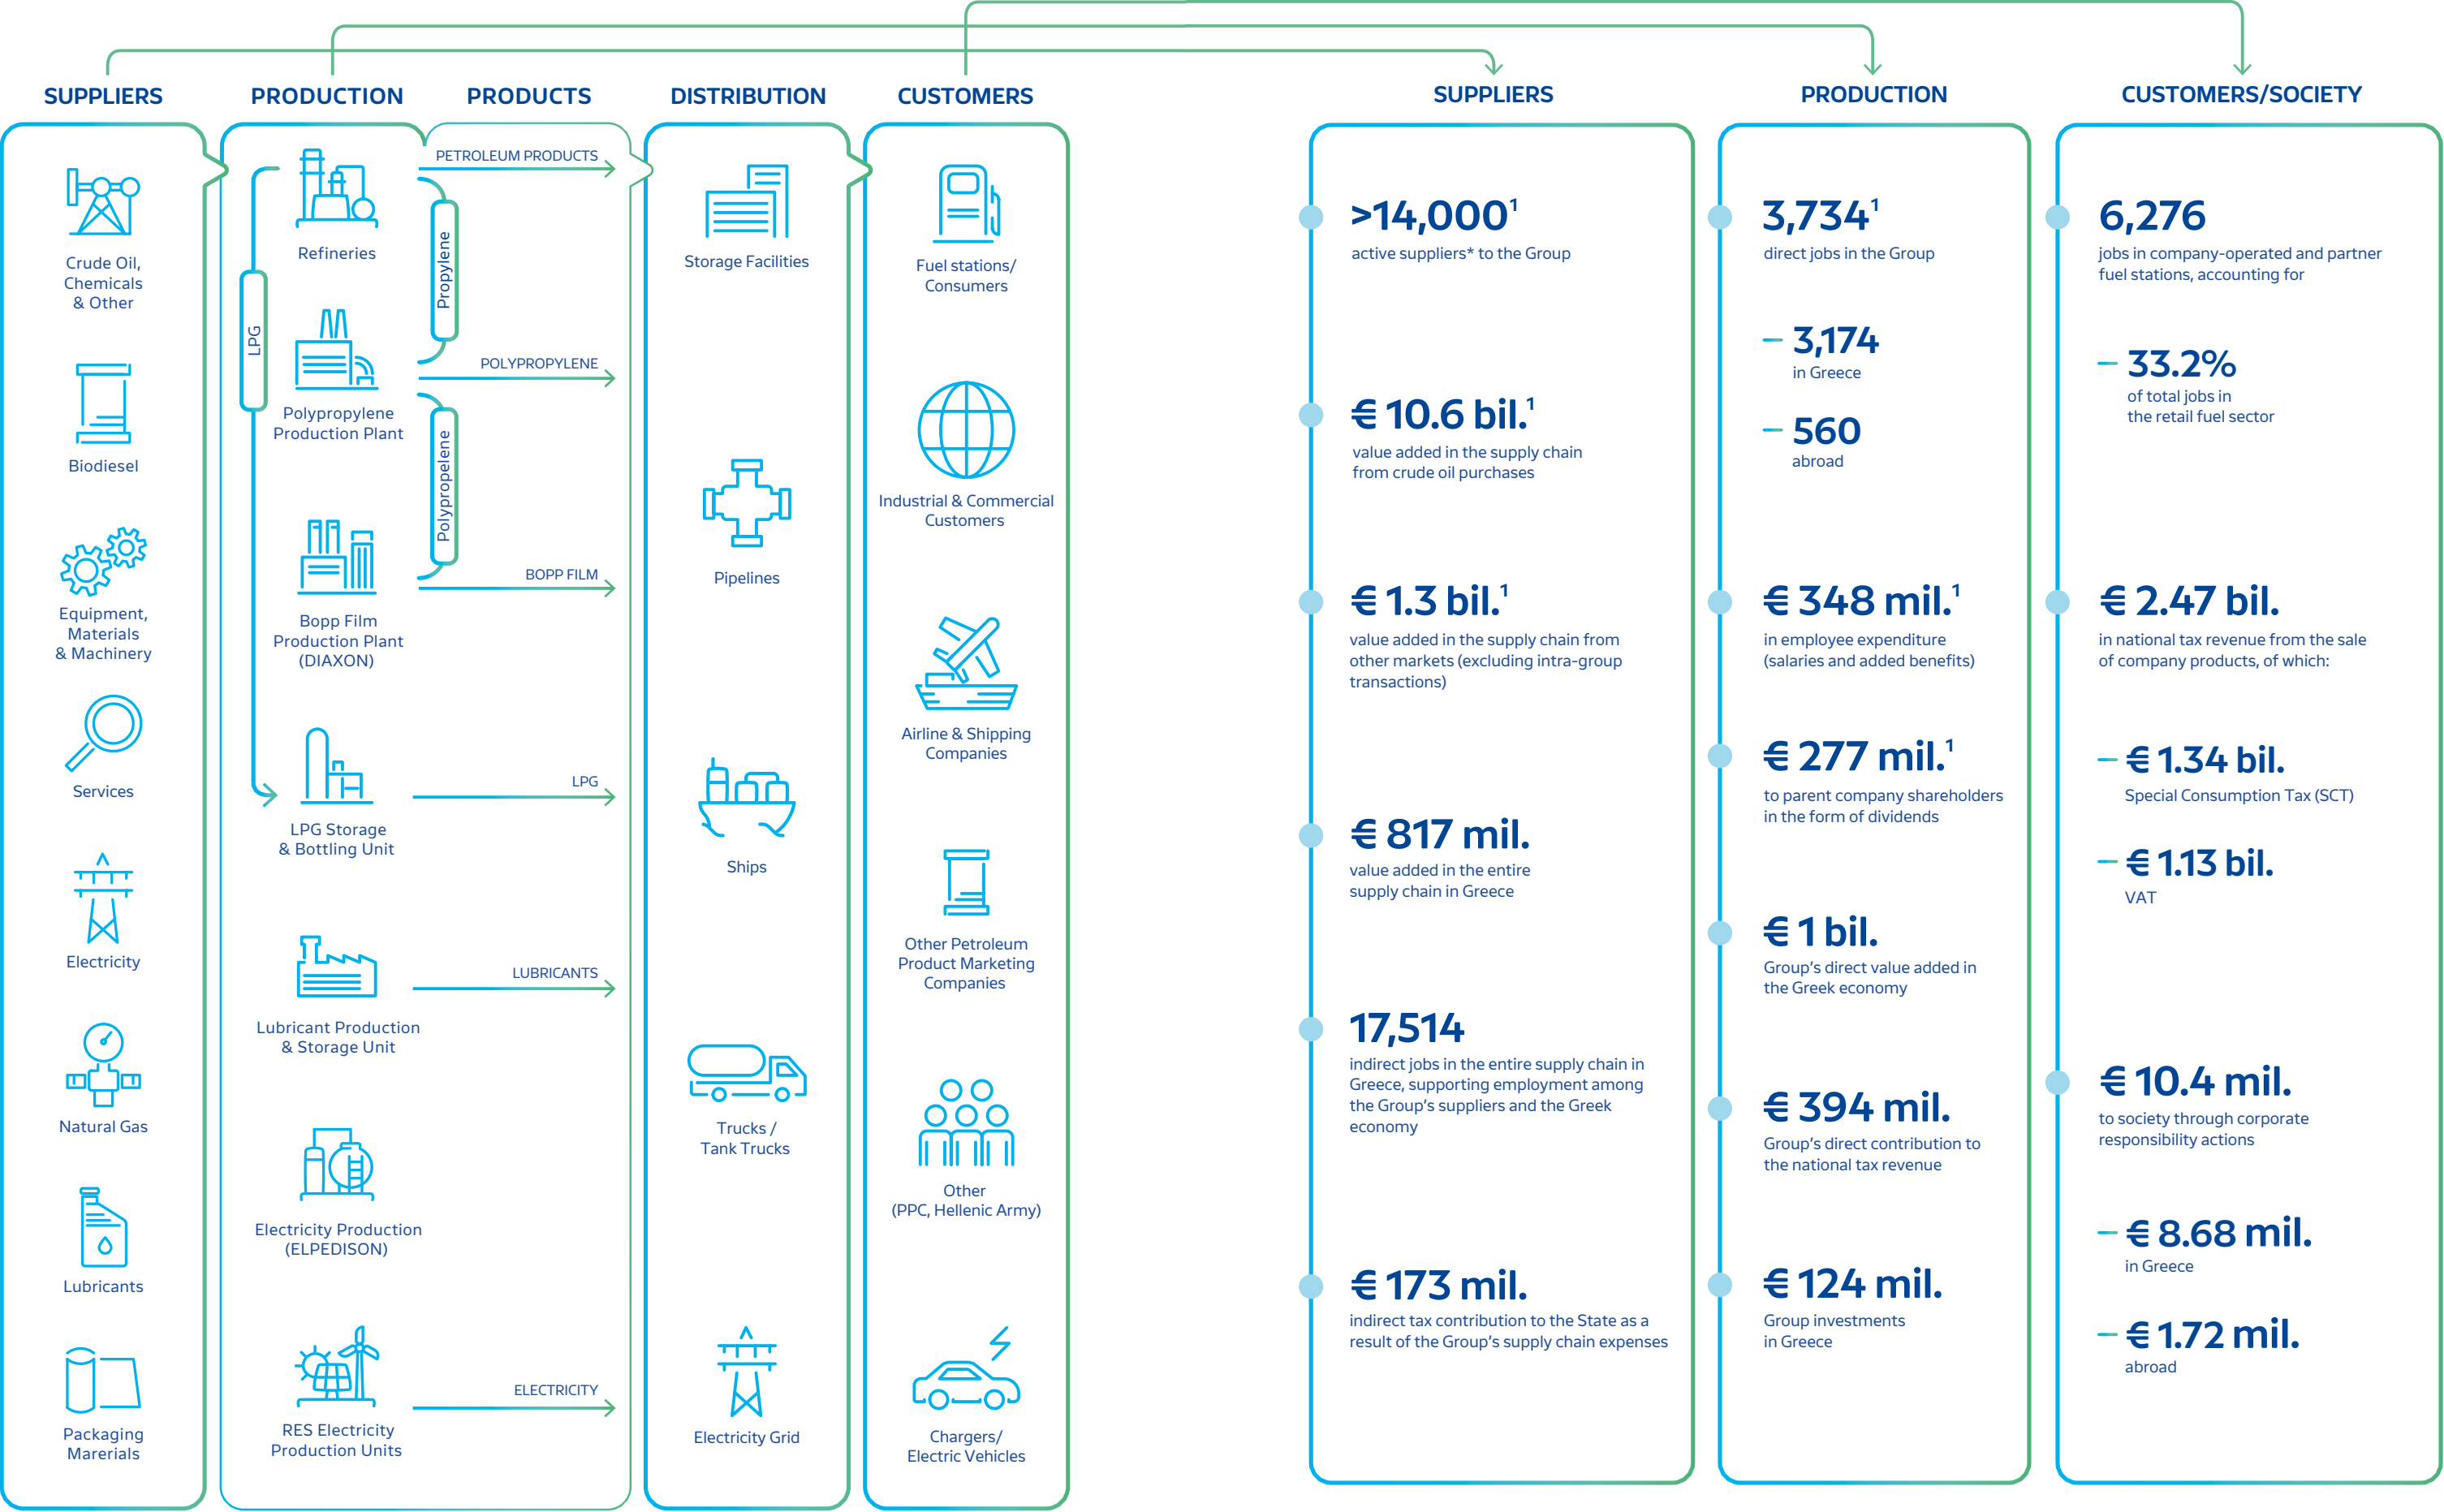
SUPPLIERS

Crude Oil, Chemicals & Other

Biodiesel

Equipment, Materials & Machinery

Services

Electricity

Natural Gas

Lubricants

Packaging Marerials

PRODUCTION

Refineries

Polypropylene Production Plant

Bopp Film Production Plant (DIAXON)

LPG Storage & Bottling Unit

Lubricant Production & Storage Unit

Electricity Production (ELPEDISON)

RES Electricity Production Units

LPG

Propylene

Polypropelene

PRODUCTS

PETROLEUM PRODUCTS

POLYPROPYLENE

BOPP FILM

LPG

LUBRICANTS

ELECTRICITY

DISTRIBUTION

Storage Facilities

Pipelines

Ships

Trucks / Tank Trucks

Electricity Grid

CUSTOMERS

Fuel stations/ Consumers

Industrial & Commercial Customers

Airline & Shipping Companies

Other Petroleum Product Marketing Companies

Other (PPC, Hellenic Army)

Chargers/ Electric Vehicles

SUPPLIERS

>14,000$^1$
active suppliers* to the Group

€ 10.6 bil.$^1$
value added in the supply chain from crude oil purchases

€ 1.3 bil.$^1$
value added in the supply chain from other markets (excluding intra-group transactions)

€ 817 mil.
value added in the entire supply chain in Greece

17,514
indirect jobs in the entire supply chain in Greece, supporting employment among the Group's suppliers and the Greek economy

€ 173 mil.
indirect tax contribution to the State as a result of the Group's supply chain expenses

PRODUCTION

3,734$^1$
direct jobs in the Group

– 3,174
in Greece

– 560
abroad

€ 348 mil.$^1$
in employee expenditure (salaries and added benefits)

€ 277 mil.$^1$
to parent company shareholders in the form of dividends

€ 1 bil.
Group's direct value added in the Greek economy

€ 394 mil.
Group's direct contribution to the national tax revenue

€ 124 mil.
Group investments in Greece

CUSTOMERS/SOCIETY

6,276
jobs in company-operated and partner fuel stations, accounting for

– 33.2%
of total jobs in the retail fuel sector

€ 2.47 bil.
in national tax revenue from the sale of company products, of which:

– € 1.34 bil.
Special Consumption Tax (SCT)

– € 1.13 bil.
VAT

€ 10.4 mil.
to society through corporate responsibility actions

– € 8.68 mil.
in Greece

– € 1.72 mil.
abroad